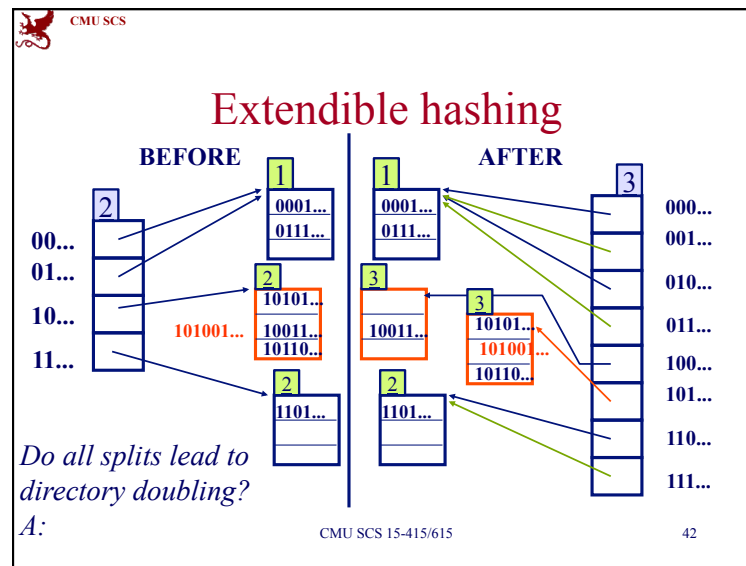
CMU SCS

Extendible hashing

BEFORE

2

00...
01...
10...
11...

1
0001...
0111...

2
10101...
101001...
10011...
10110...

2
1101...

AFTER

1
0001...
0111...

3
10011...

3
10101...
101001...
10110...

2
1101...

3
000...
001...
010...
011...
100...
101...
110...
111...

Do all splits lead to directory doubling?
A:

CMU SCS 15-415/615

42